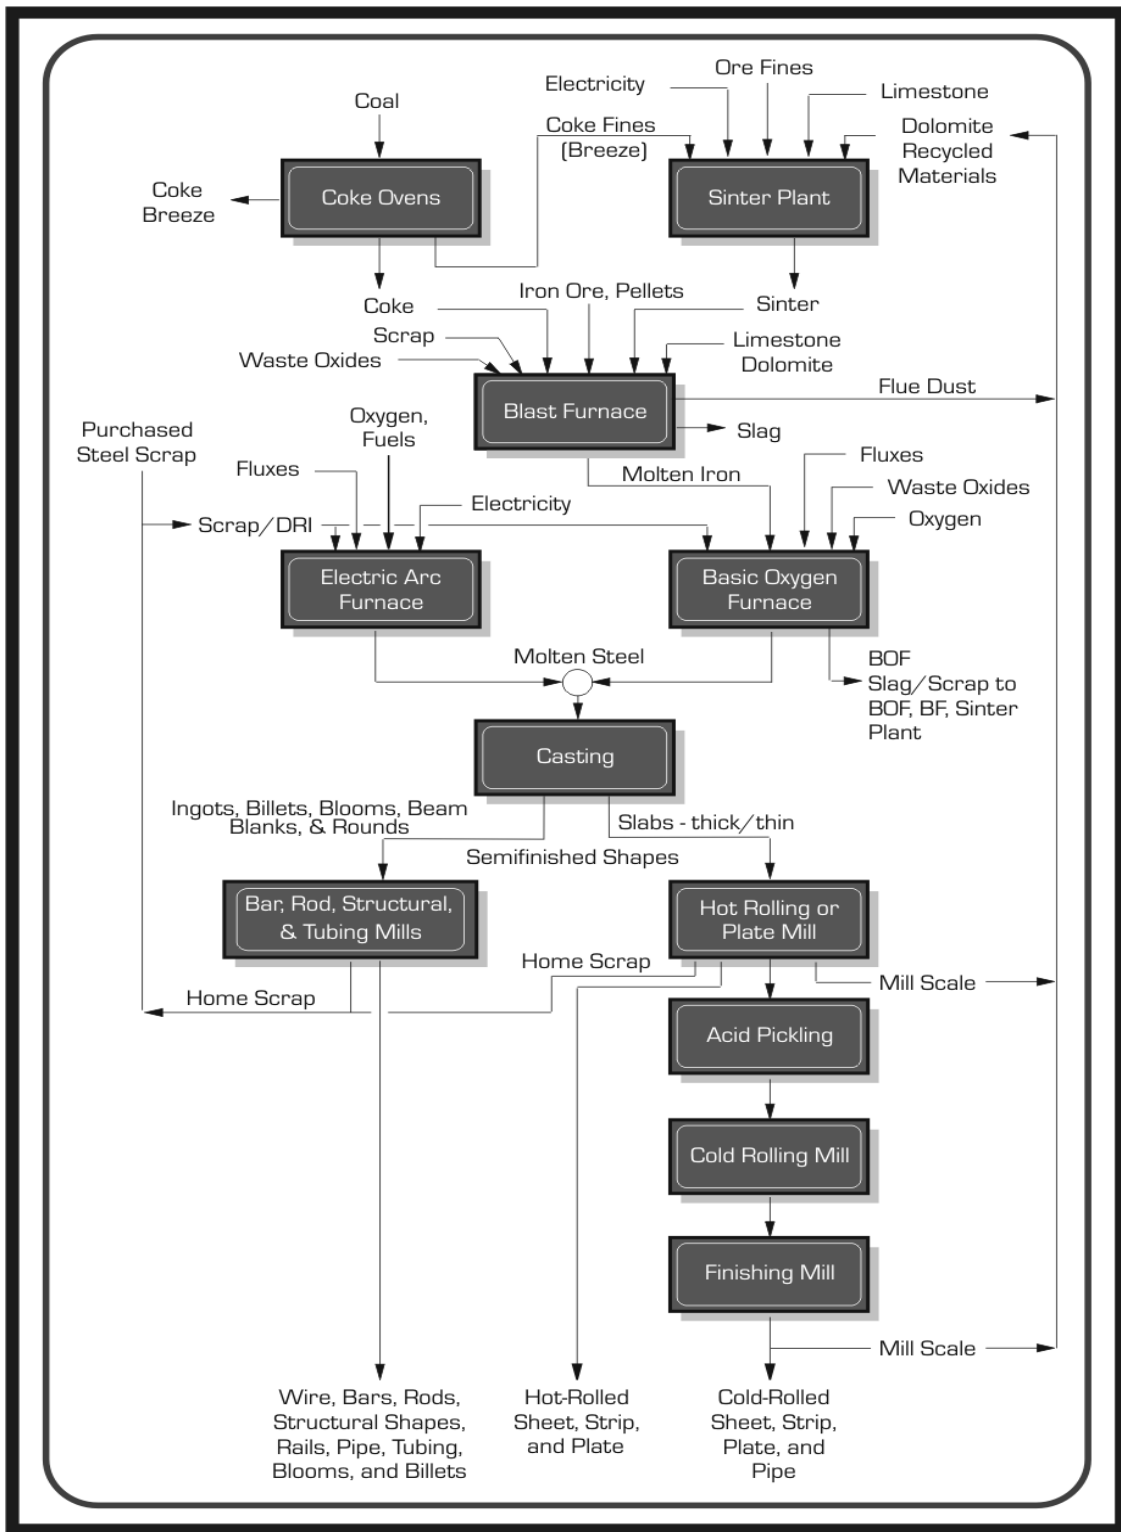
Electricity
Ore Fines
Limestone
Coal
Coke Fines
(Breeze)
Dolomite
Recycled
Materials
Coke
Breeze
Coke Ovens
Sinter Plant
Coke
Iron Ore, Pellets
Sinter
Scrap
Waste Oxides
Limestone
Dolomite
Blast Furnace
Flue Dust
Slag
Purchased
Steel Scrap
Oxygen,
Fuels
Fluxes
Molten Iron
Fluxes
Waste Oxides
Electricity
Scrap/DRI
Oxygen
Electric Arc
Furnace
Basic Oxygen
Furnace
Molten Steel
BOF
Slag/Scrap to
BOF, BF, Sinter
Plant
Casting
Ingots, Billets, Blooms, Beam
Blanks, & Rounds
Slabs - thick/thin
Semifinished Shapes
Bar, Rod, Structural,
& Tubing Mills
Hot Rolling or
Plate Mill
Home Scrap
Home Scrap
Mill Scale
Acid Pickling
Cold Rolling Mill
Finishing Mill
Mill Scale
Wire, Bars, Rods,
Structural Shapes,
Rails, Pipe, Tubing,
Blooms, and Billets
Hot-Rolled
Sheet, Strip,
and Plate
Cold-Rolled
Sheet, Strip,
Plate, and
Pipe